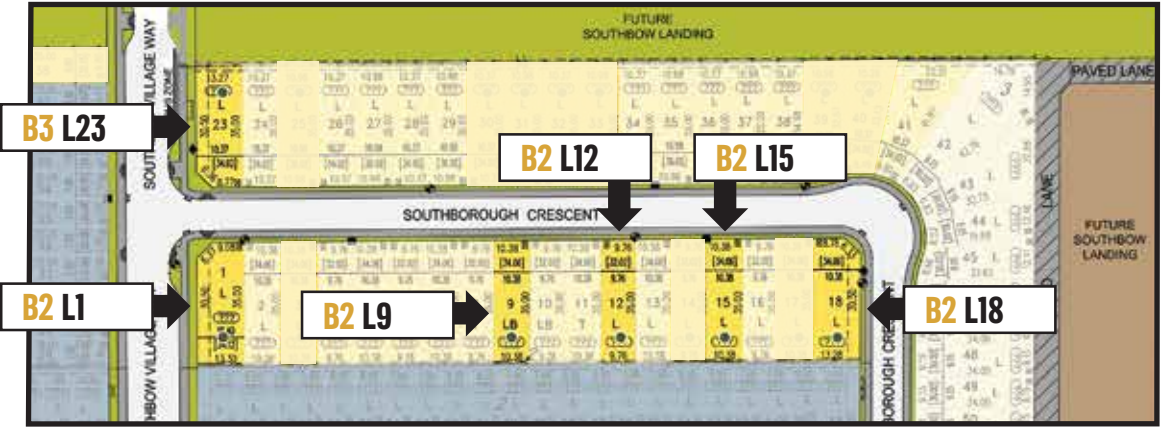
FUTURE
SOUTHBOW LANDING

PAVED LANE

SOUTHBOW VILLAGE WAY

B3 L23

23
L

24 26 27 28 29

34 35 36 37 38

B2 L12

B2 L15

SOUTHBOROUGH CRESCENT

FUTURE
SOUTHBOW LANDING

LANE

B2 L1

1

2

B2 L9

9
LB

10

11
T

12
L

13

15
L

16

18
L

B2 L18

SOUTHBOROUGH CRESCENT

41 42 43 44 45 48 49 50